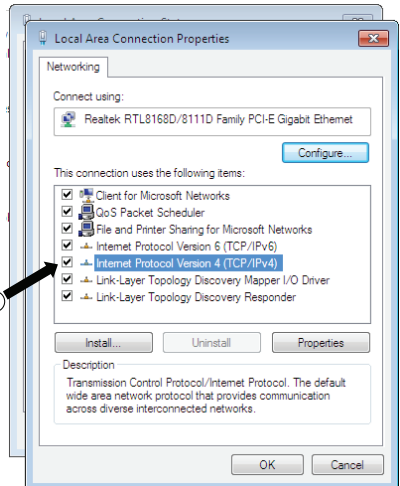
Local Area Connection Properties

Networking

Connect using:

Realtek RTL8168D/8111D Family PCI-E Gigabit Ethernet

Configure...

This connection uses the following items:

Client for Microsoft Networks
QoS Packet Scheduler
File and Printer Sharing for Microsoft Networks
Internet Protocol Version 6 (TCP/IPv6)
Internet Protocol Version 4 (TCP/IPv4)
Link-Layer Topology Discovery Mapper I/O Driver
Link-Layer Topology Discovery Responder

Install... Uninstall Properties

Description

Transmission Control Protocol/Internet Protocol. The default wide area network protocol that provides communication across diverse interconnected networks.

OK Cancel